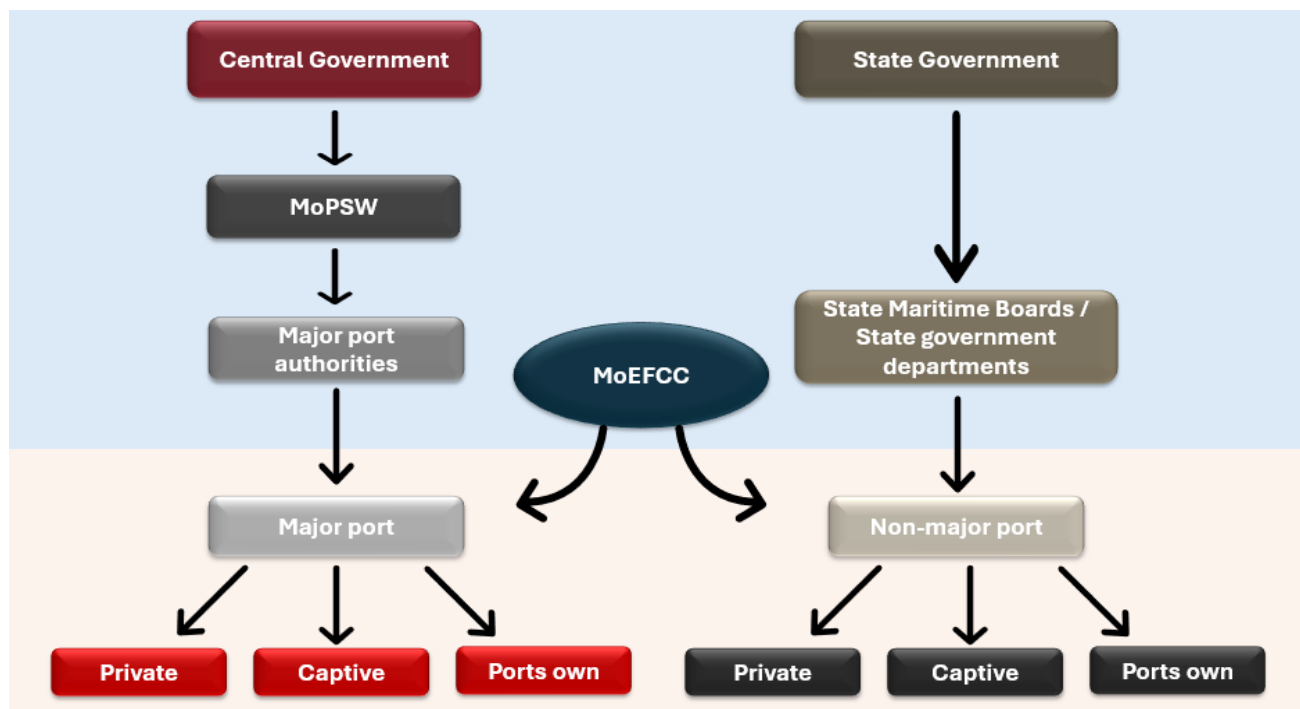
Central Government

State Government

MoPSW

Major port authorities

MoEFCC

State Maritime Boards / State government departments

Major port

Non-major port

Private

Captive

Ports own

Private

Captive

Ports own